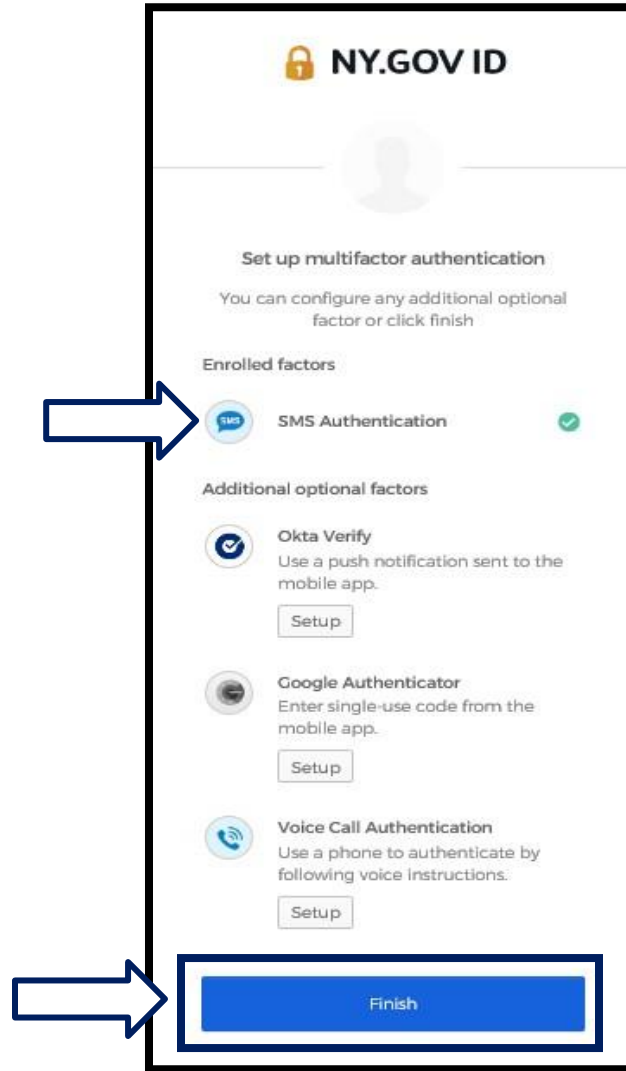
NY.GOV ID

Set up multifactor authentication

You can configure any additional optional factor or click finish

Enrolled factors

SMS

SMS Authentication

Additional optional factors

Okta Verify
Use a push notification sent to the mobile app.

Setup

Google Authenticator
Enter single-use code from the mobile app.

Setup

Voice Call Authentication
Use a phone to authenticate by following voice instructions.

Setup

Finish